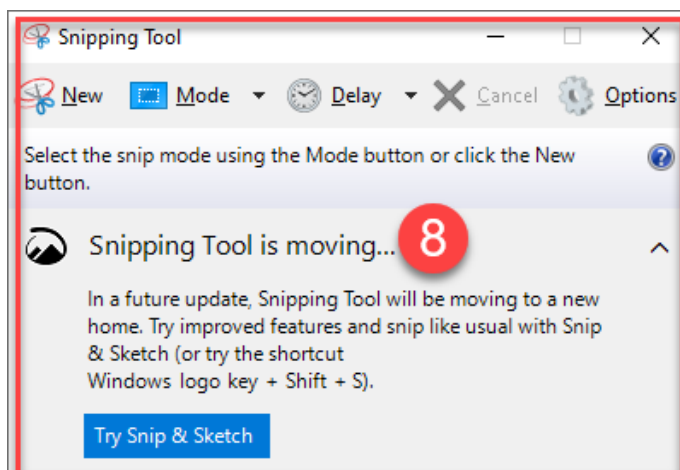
Snipping Tool

New Mode Delay Cancel Options

Select the snip mode using the Mode button or click the New button.

Snipping Tool is moving... 8

In a future update, Snipping Tool will be moving to a new home. Try improved features and snip like usual with Snip & Sketch (or try the shortcut Windows logo key + Shift + S).

Try Snip & Sketch